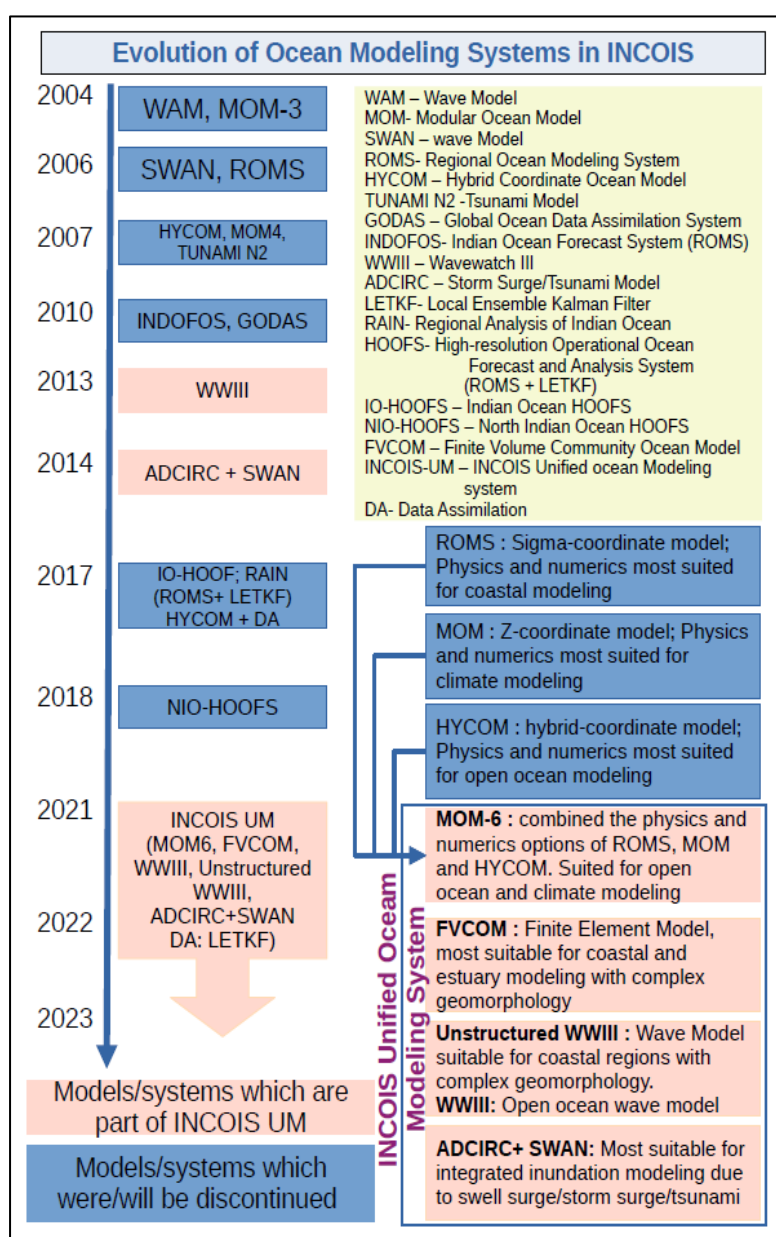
Evolution of Ocean Modeling Systems in INCOIS

2004
WAM, MOM-3

2006
SWAN, ROMS

2007
HYCOM, MOM4, TUNAMI N2

2010
INDOFOS, GODAS

2013
WWIII

2014
ADCIRC + SWAN

2017
IO-HOOF; RAIN (ROMS+ LETKF) HYCOM + DA

2018
NIO-HOOFS

2021
INCOIS UM (MOM6, FVCOM, WWIII, Unstructured WWIII, ADCIRC+SWAN DA: LETKF)

2022

2023

WAM – Wave Model
MOM- Modular Ocean Model
SWAN – wave Model
ROMS- Regional Ocean Modeling System
HYCOM – Hybrid Coordinate Ocean Model
TUNAMI N2 -Tsunami Model
GODAS – Global Ocean Data Assimilation System
INDOFOS- Indian Ocean Forecast System (ROMS)
WWIII – Wavewatch III
ADCIRC – Storm Surge/Tsunami Model
LETKF- Local Ensemble Kalman Filter
RAIN- Regional Analysis of Indian Ocean
HOOFS- High-resolution Operational Ocean Forecast and Analysis System (ROMS + LETKF)
IO-HOOFS – Indian Ocean HOOFS
NIO-HOOFS – North Indian Ocean HOOFS
FVCOM – Finite Volume Community Ocean Model
INCOIS-UM – INCOIS Unified ocean Modeling system
DA- Data Assimilation

ROMS : Sigma-coordinate model; Physics and numerics most suited for coastal modeling

MOM : Z-coordinate model; Physics and numerics most suited for climate modeling

HYCOM : hybrid-coordinate model; Physics and numerics most suited for open ocean modeling

INCOIS Unified Ocean Modeling System

MOM-6 : combined the physics and numerics options of ROMS, MOM and HYCOM. Suited for open ocean and climate modeling

FVCOM : Finite Element Model, most suitable for coastal and estuary modeling with complex geomorphology

Unstructured WWIII : Wave Model suitable for coastal regions with complex geomorphology.
WWIII: Open ocean wave model

ADCIRC+ SWAN: Most suitable for integrated inundation modeling due to swell surge/storm surge/tsunami

Models/systems which are part of INCOIS UM

Models/systems which were/will be discontinued